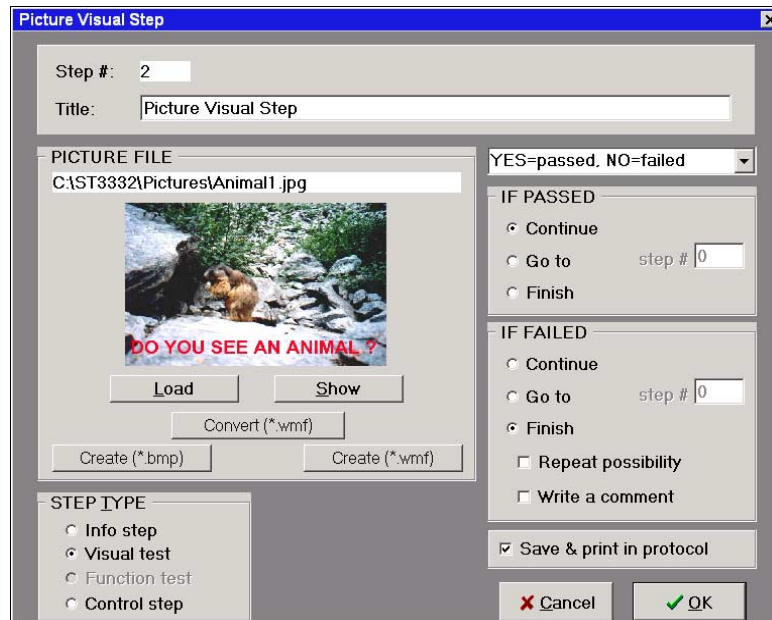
Picture Visual Step

Step #: 2

Title: Picture Visual Step

PICTURE FILE

C:\ST3332\Pictures\Animal1.jpg

DO YOU SEE AN ANIMAL ?

Load

Show

Convert (*.wmf)

Create (*.bmp)

Create (*.wmf)

YES=passed, NO=failed

IF PASSED

Continue

Go to

step # 0

Finish

IF FAILED

Continue

Go to

step # 0

Finish

Repeat possibility

Write a comment

STEP TYPE

Info step

Visual test

Function test

Control step

Save & print in protocol

Cancel

OK